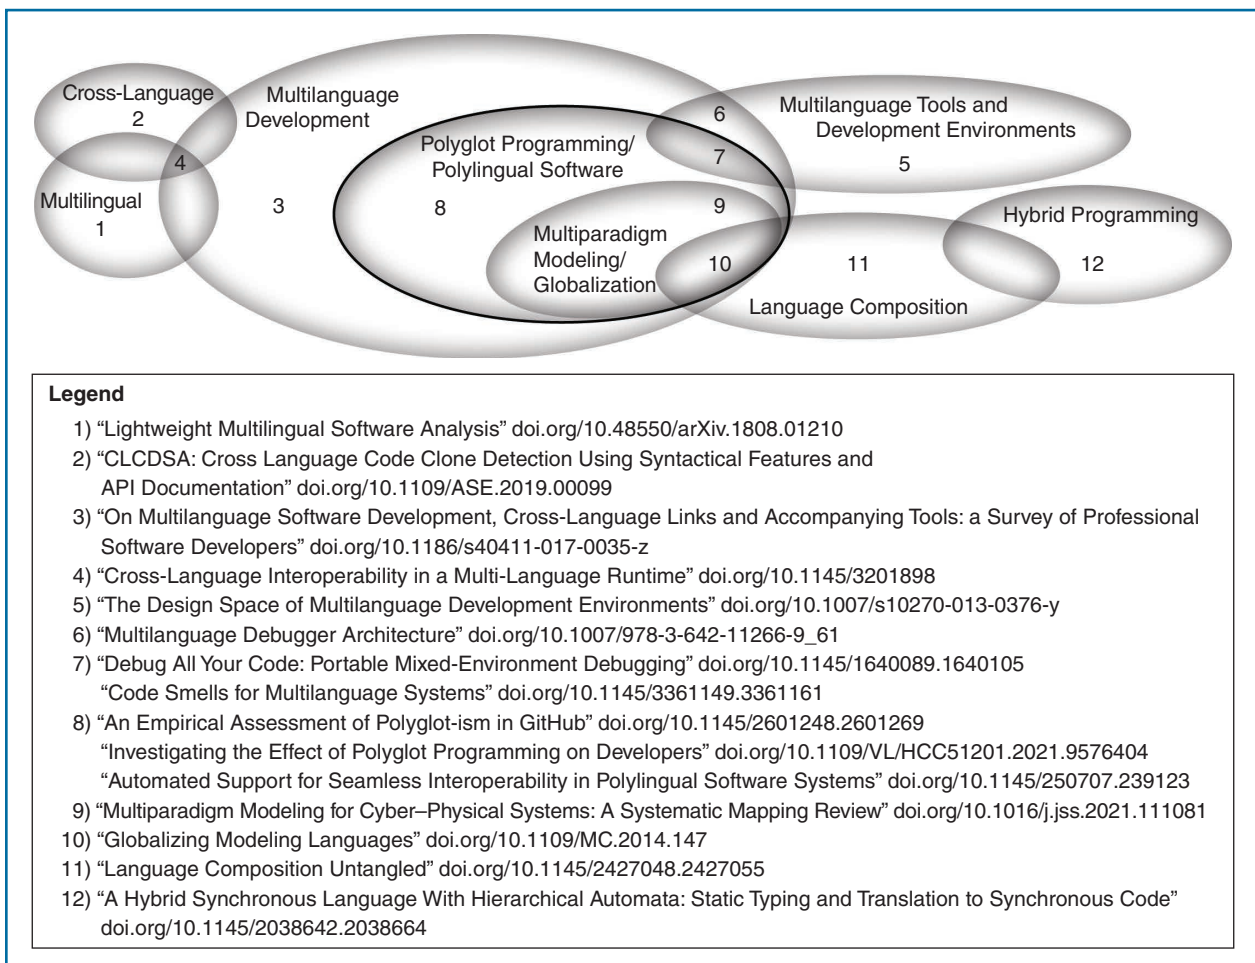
Cross-Language
2

Multilanguage
Development

Multilanguage Tools and
Development Environments
5

6
7

Polyglot Programming/
Polylingual Software

4

Multilingual
1

3

8

9

Hybrid Programming

Multiparadigm
Modeling/
Globalization

10

11

12

Language Composition

Legend
1) "Lightweight Multilingual Software Analysis" doi.org/10.48550/arXiv.1808.01210
2) "CLCDSA: Cross Language Code Clone Detection Using Syntactical Features and API Documentation" doi.org/10.1109/ASE.2019.00099
3) "On Multilanguage Software Development, Cross-Language Links and Accompanying Tools: a Survey of Professional Software Developers" doi.org/10.1186/s40411-017-0035-z
4) "Cross-Language Interoperability in a Multi-Language Runtime" doi.org/10.1145/3201898
5) "The Design Space of Multilanguage Development Environments" doi.org/10.1007/s10270-013-0376-y
6) "Multilanguage Debugger Architecture" doi.org/10.1007/978-3-642-11266-9_61
7) "Debug All Your Code: Portable Mixed-Environment Debugging" doi.org/10.1145/1640089.1640105
"Code Smells for Multilanguage Systems" doi.org/10.1145/3361149.3361161
8) "An Empirical Assessment of Polyglot-ism in GitHub" doi.org/10.1145/2601248.2601269
"Investigating the Effect of Polyglot Programming on Developers" doi.org/10.1109/VL/HCC51201.2021.9576404
"Automated Support for Seamless Interoperability in Polylingual Software Systems" doi.org/10.1145/250707.239123
9) "Multiparadigm Modeling for Cyber–Physical Systems: A Systematic Mapping Review" doi.org/10.1016/j.jss.2021.111081
10) "Globalizing Modeling Languages" doi.org/10.1109/MC.2014.147
11) "Language Composition Untangled" doi.org/10.1145/2427048.2427055
12) "A Hybrid Synchronous Language With Hierarchical Automata: Static Typing and Translation to Synchronous Code" doi.org/10.1145/2038642.2038664